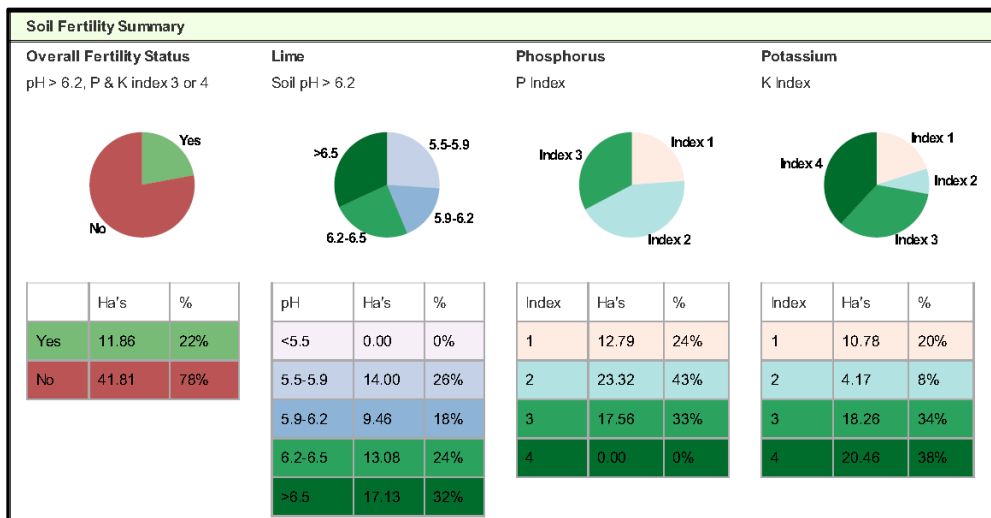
Soil Fertility Summary

Overall Fertility Status
pH > 6.2, P & K index 3 or 4

Yes
No

| | Ha's | % |
|---|---|---|
| Yes | 11.86 | 22% |
| No | 41.81 | 78% |

Lime
Soil pH > 6.2

>6.5
5.5-5.9
5.9-6.2
6.2-6.5

| pH | Ha's | % |
|---|---|---|
| <5.5 | 0.00 | 0% |
| 5.5-5.9 | 14.00 | 26% |
| 5.9-6.2 | 9.46 | 18% |
| 6.2-6.5 | 13.08 | 24% |
| >6.5 | 17.13 | 32% |

Phosphorus
P Index

Index 3
Index 1
Index 2

| Index | Ha's | % |
|---|---|---|
| 1 | 12.79 | 24% |
| 2 | 23.32 | 43% |
| 3 | 17.56 | 33% |
| 4 | 0.00 | 0% |

Potassium
K Index

Index 1
Index 4
Index 2
Index 3

| Index | Ha's | % |
|---|---|---|
| 1 | 10.78 | 20% |
| 2 | 4.17 | 8% |
| 3 | 18.26 | 34% |
| 4 | 20.46 | 38% |